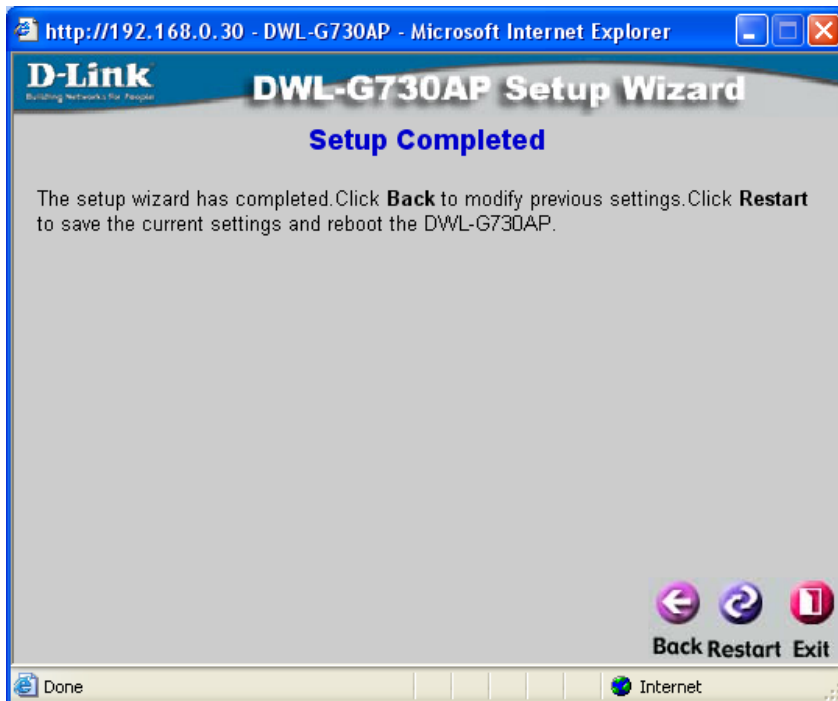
http://192.168.0.30 - DWL-G730AP - Microsoft Internet Explorer

D-Link
Building Networks for People

DWL-G730AP Setup Wizard

Setup Completed

The setup wizard has completed.Click **Back** to modify previous settings.Click **Restart** to save the current settings and reboot the DWL-G730AP.

Back Restart Exit

Done

Internet